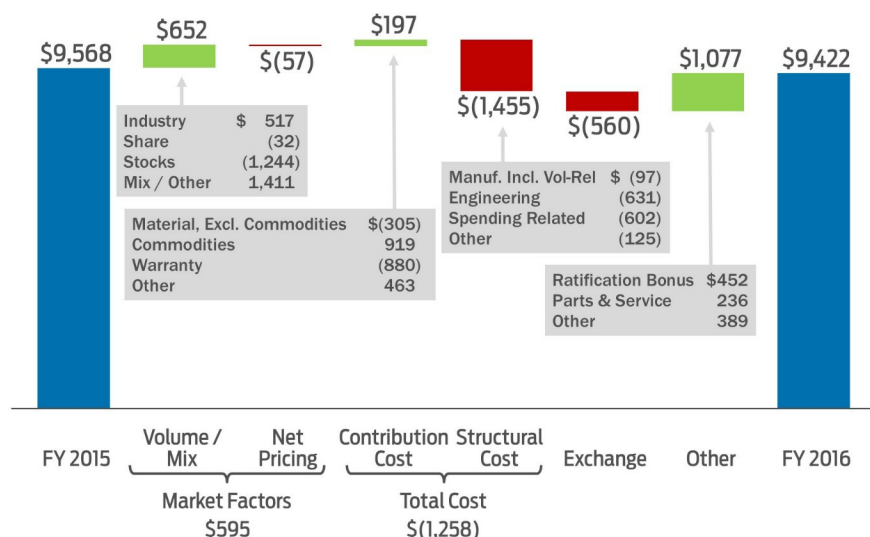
$9,568

$652

$(57)

$197

$(1,455)

$(560)

$1,077

$9,422

| | |
|---|---|
| Industry | $ 517 |
| Share | (32) |
| Stocks | (1,244) |
| Mix / Other | 1,411 |

| | |
|---|---|
| Material, Excl. Commodities | $(305) |
| Commodities | 919 |
| Warranty | (880) |
| Other | 463 |

| | |
|---|---|
| Manuf. Incl. Vol-Rel | $ (97) |
| Engineering | (631) |
| Spending Related | (602) |
| Other | (125) |

| | |
|---|---|
| Ratification Bonus | $452 |
| Parts & Service | 236 |
| Other | 389 |

FY 2015

Volume / Mix

Net Pricing

Market Factors $595

Contribution Cost

Structural Cost

Total Cost $(1,258)

Exchange

Other

FY 2016